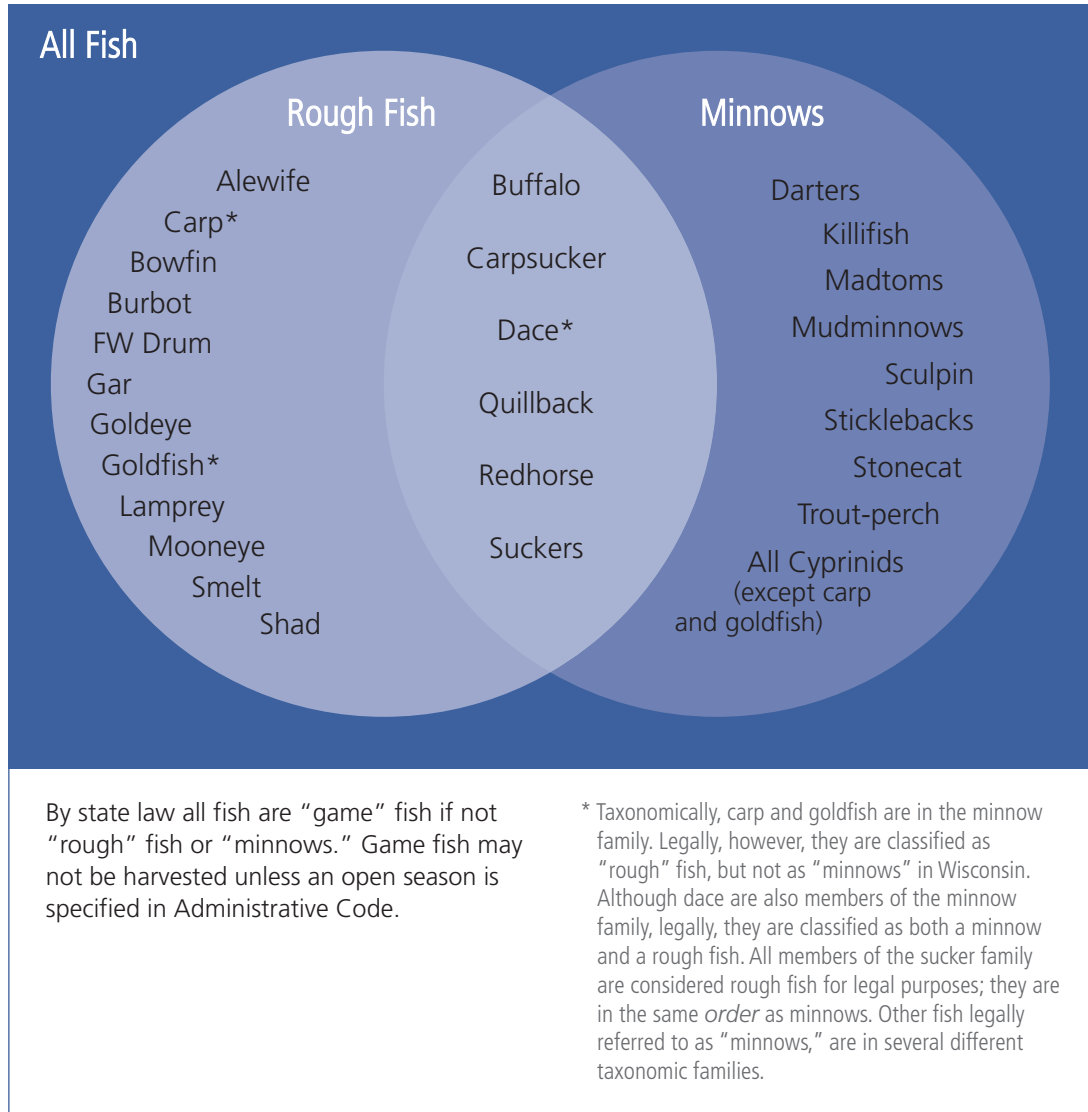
All Fish

Rough Fish

Alewife
Carp*
Bowfin
Burbot
FW Drum
Gar
Goldeye
Goldfish*
Lamprey
Mooneye
Smelt
Shad

Buffalo
Carpsucker
Dace*
Quillback
Redhorse
Suckers

Minnows

Darters
Killifish
Madtoms
Mudminnows
Sculpin
Sticklebacks
Stonecat
Trout-perch
All Cyprinids (except carp and goldfish)

By state law all fish are "game" fish if not "rough" fish or "minnows." Game fish may not be harvested unless an open season is specified in Administrative Code.

* Taxonomically, carp and goldfish are in the minnow family. Legally, however, they are classified as "rough" fish, but not as "minnows" in Wisconsin. Although dace are also members of the minnow family, legally, they are classified as both a minnow and a rough fish. All members of the sucker family are considered rough fish for legal purposes; they are in the same order as minnows. Other fish legally referred to as "minnows," are in several different taxonomic families.